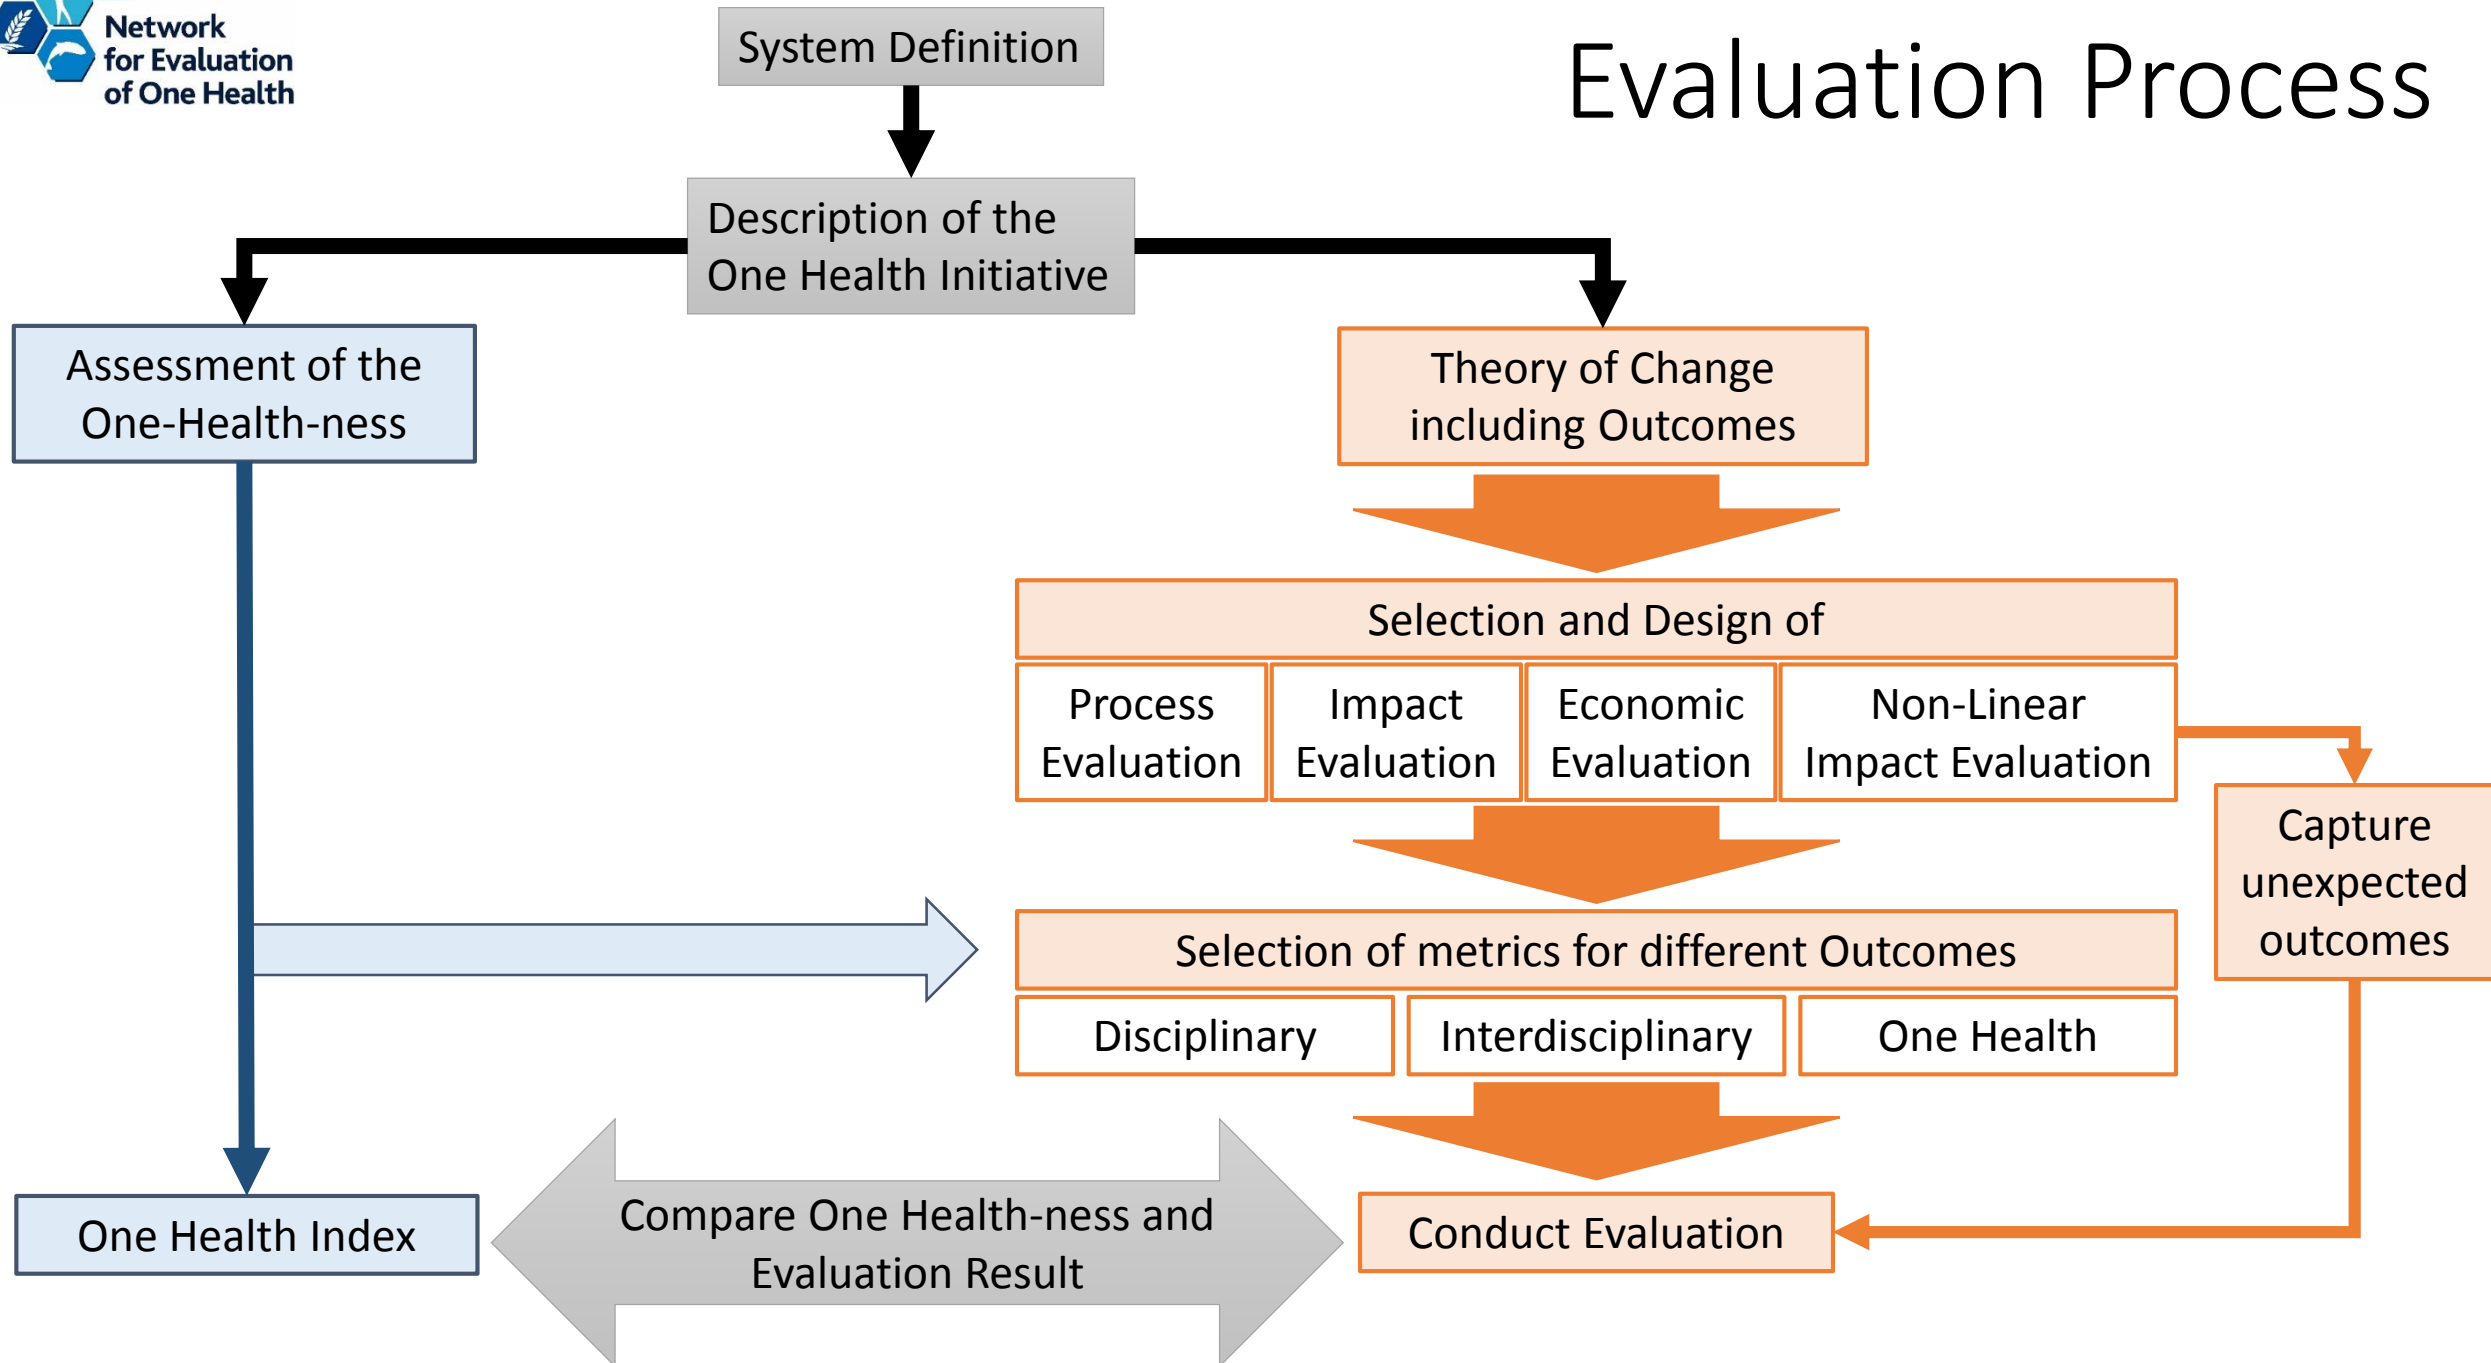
Network for Evaluation of One Health

System Definition

Evaluation Process

Description of the One Health Initiative

Assessment of the One-Health-ness

Theory of Change including Outcomes

Selection and Design of

Process Evaluation

Impact Evaluation

Economic Evaluation

Non-Linear Impact Evaluation

Capture unexpected outcomes

Selection of metrics for different Outcomes

Disciplinary

Interdisciplinary

One Health

One Health Index

Compare One Health-ness and Evaluation Result

Conduct Evaluation